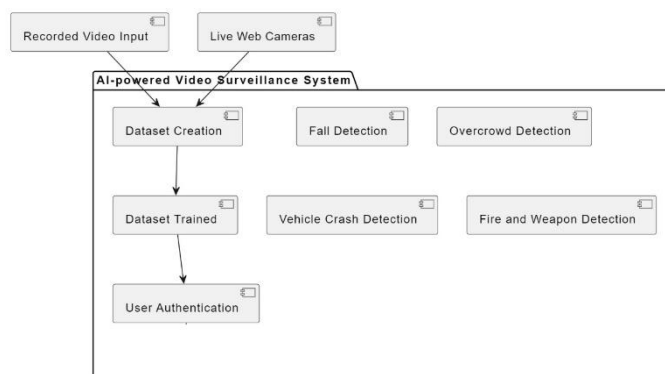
Recorded Video Input

Live Web Cameras

AI-powered Video Surveillance System

Dataset Creation

Fall Detection

Overcrowd Detection

Dataset Trained

Vehicle Crash Detection

Fire and Weapon Detection

User Authentication